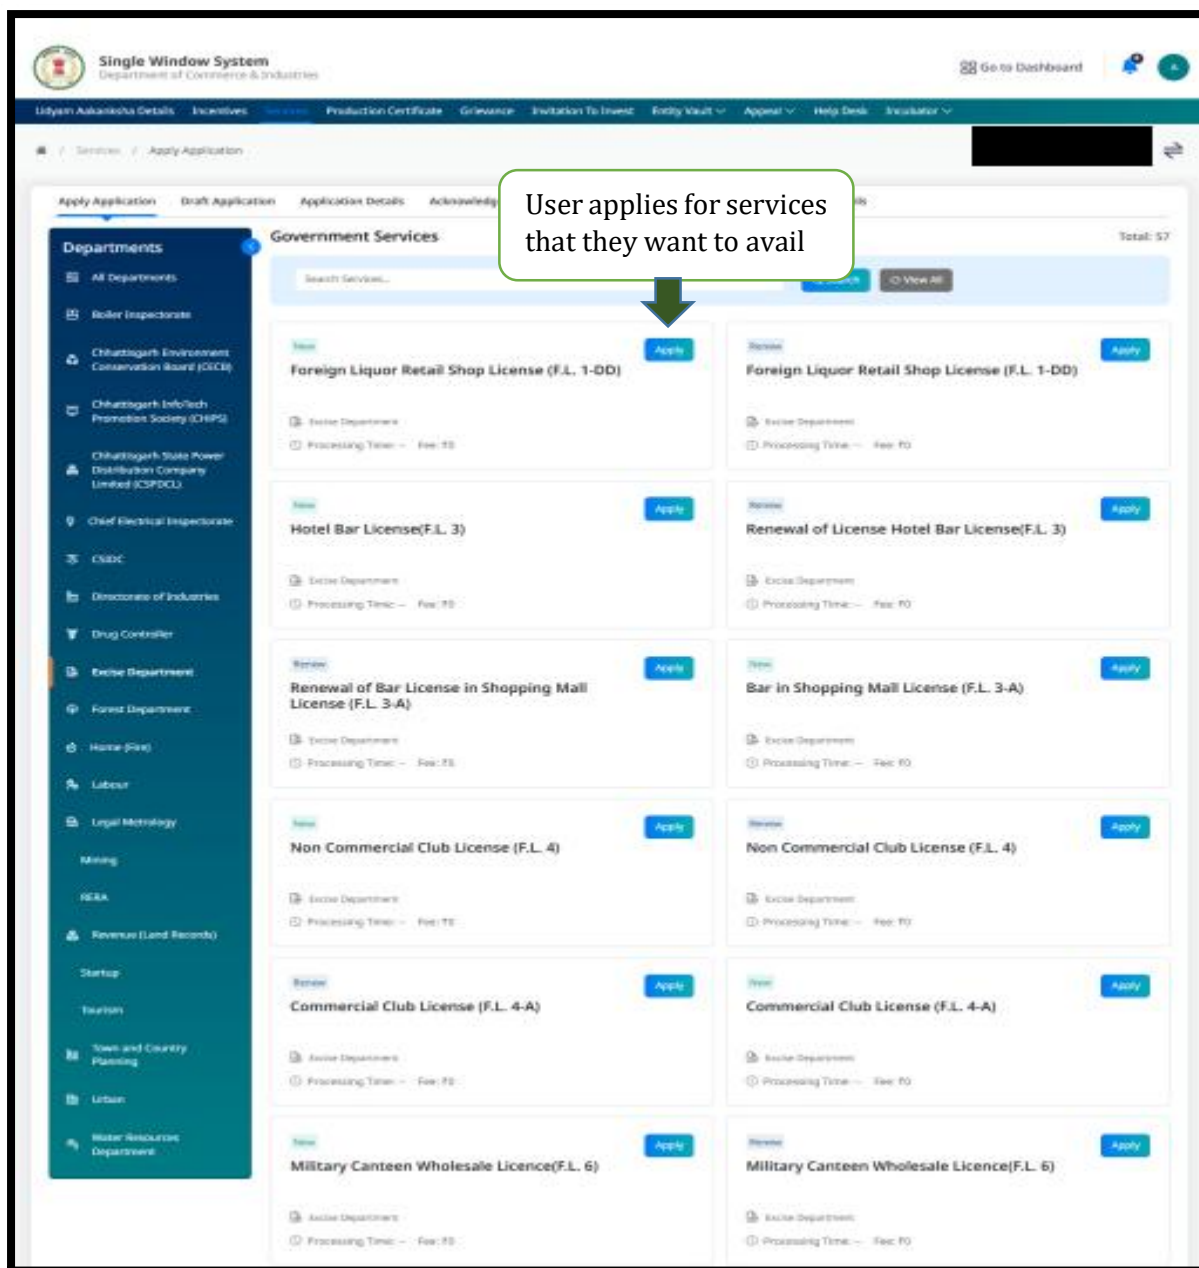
Single Window System
Department of Commerce & Industries

Go to Dashboard

Udyam Aakanksha Details Incentives Services Production Certificate Grievance Invitation To Invest Entity Vault Appeal Help Desk Incubator

Services / Apply Application

Apply Application Draft Application Application Details Acknowledg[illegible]

User applies for services that they want to avail

Departments
All Departments
Boiler Inspectorate
Chhattisgarh Environment Conservation Board (CECB)
Chhattisgarh InfoTech Promotion Society (CHiPS)
Chhattisgarh State Power Distribution Company Limited (CSPDCL)
Chief Electrical Inspectorate
CSIDC
Directorate of Industries
Drug Controller
Excise Department
Forest Department
Home (Fire)
Labour
Legal Metrology
Mining
RERA
Revenue (Land Records)
Startup
Tourism
Town and Country Planning
Urban
Water Resources Department

Government Services
Total: 57

Search Services...
Search
View All

New
Apply
Foreign Liquor Retail Shop License (F.L. 1-DD)
Excise Department
Processing Time: – Fee: ₹0

Renew
Apply
Foreign Liquor Retail Shop License (F.L. 1-DD)
Excise Department
Processing Time: – Fee: ₹0

New
Apply
Hotel Bar License(F.L. 3)
Excise Department
Processing Time: – Fee: ₹0

Renew
Apply
Renewal of License Hotel Bar License(F.L. 3)
Excise Department
Processing Time: – Fee: ₹0

Renew
Apply
Renewal of Bar License in Shopping Mall License (F.L. 3-A)
Excise Department
Processing Time: – Fee: ₹0

New
Apply
Bar in Shopping Mall License (F.L. 3-A)
Excise Department
Processing Time: – Fee: ₹0

New
Apply
Non Commercial Club License (F.L. 4)
Excise Department
Processing Time: – Fee: ₹0

Renew
Apply
Non Commercial Club License (F.L. 4)
Excise Department
Processing Time: – Fee: ₹0

Renew
Apply
Commercial Club License (F.L. 4-A)
Excise Department
Processing Time: – Fee: ₹0

New
Apply
Commercial Club License (F.L. 4-A)
Excise Department
Processing Time: – Fee: ₹0

New
Apply
Military Canteen Wholesale Licence(F.L. 6)
Excise Department
Processing Time: – Fee: ₹0

Renew
Apply
Military Canteen Wholesale Licence(F.L. 6)
Excise Department
Processing Time: – Fee: ₹0